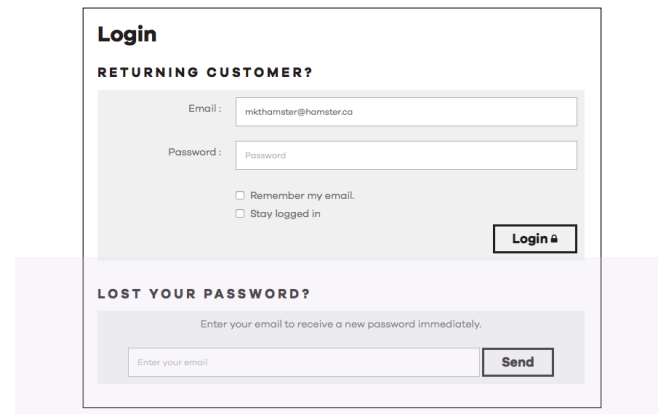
Login

RETURNING CUSTOMER?

Email : mkthamster@hamster.ca

Password : Password

☐ Remember my email.
☐ Stay logged in

Login

LOST YOUR PASSWORD?

Enter your email to receive a new password immediately.

Enter your email

Send